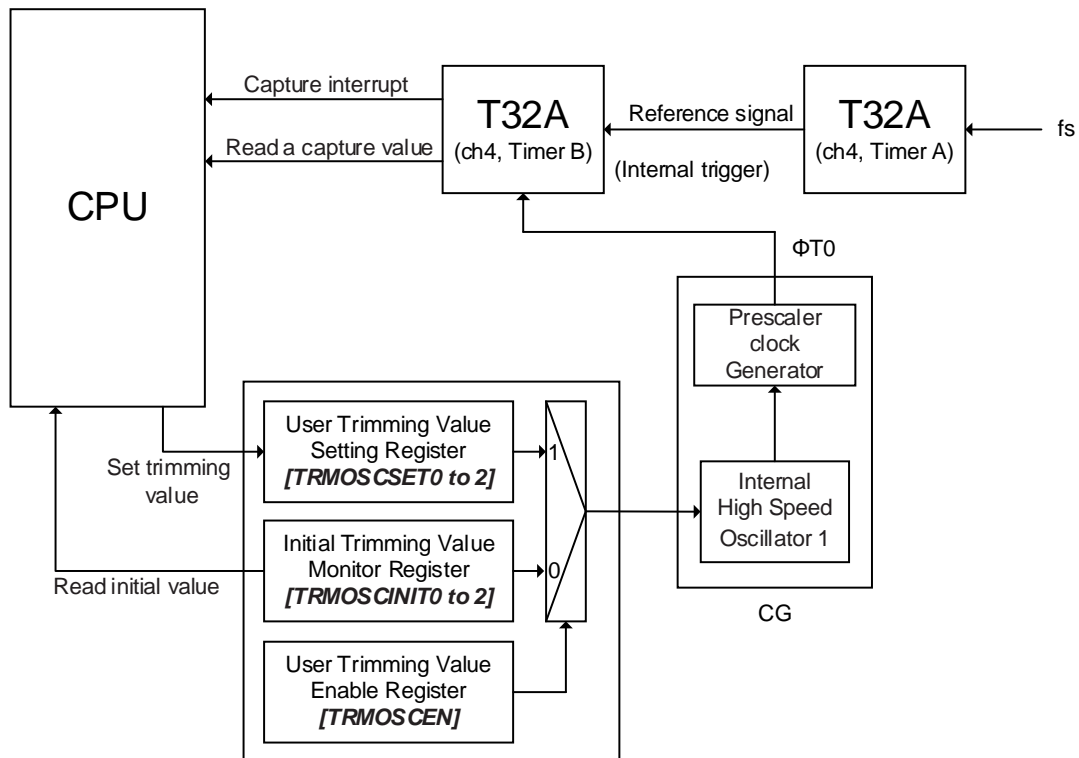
CPU

Capture interrupt

Read a capture value

T32A
(ch4, Timer B)

Reference signal

(Internal trigger)

T32A
(ch4, Timer A)

fs

ΦT0

Prescaler clock Generator

Set trimming value

User Trimming Value Setting Register
[TRMOSCSET0 to 2]

1

0

Internal High Speed Oscillator 1

Read initial value

Initial Trimming Value Monitor Register
[TRMOSCINIT0 to 2]

CG

User Trimming Value Enable Register
[TRMOSCEN]